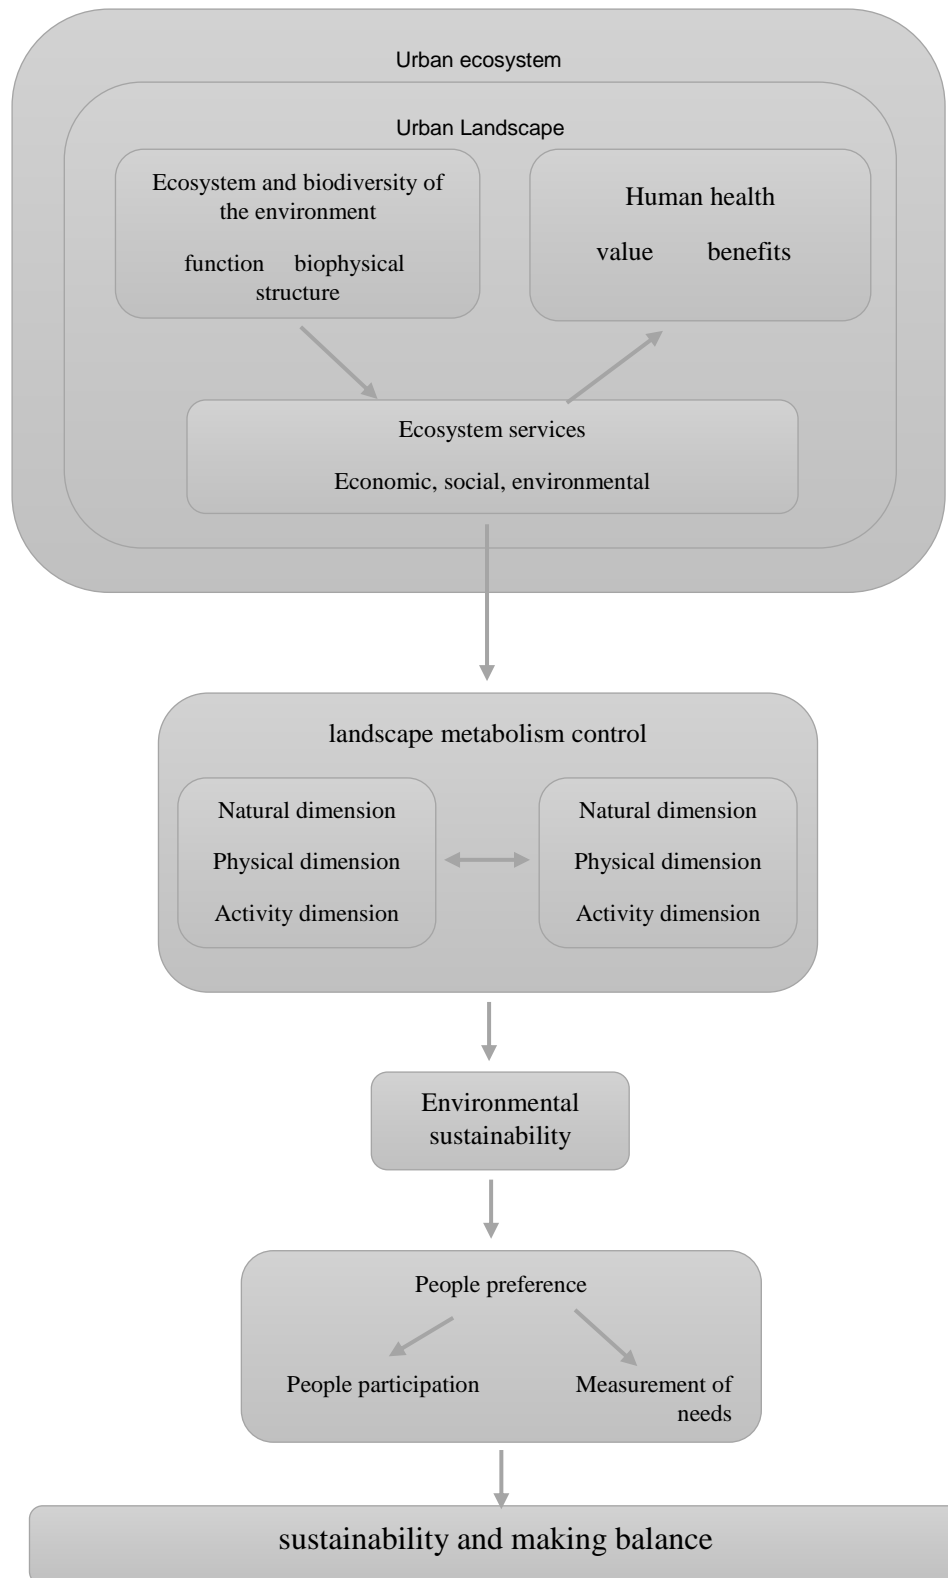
Urban ecosystem

Urban Landscape

Ecosystem and biodiversity of the environment

function biophysical structure

Human health

value benefits

Ecosystem services

Economic, social, environmental

landscape metabolism control

Natural dimension

Physical dimension

Activity dimension

Natural dimension

Physical dimension

Activity dimension

Environmental sustainability

People preference

People participation

Measurement of needs

sustainability and making balance